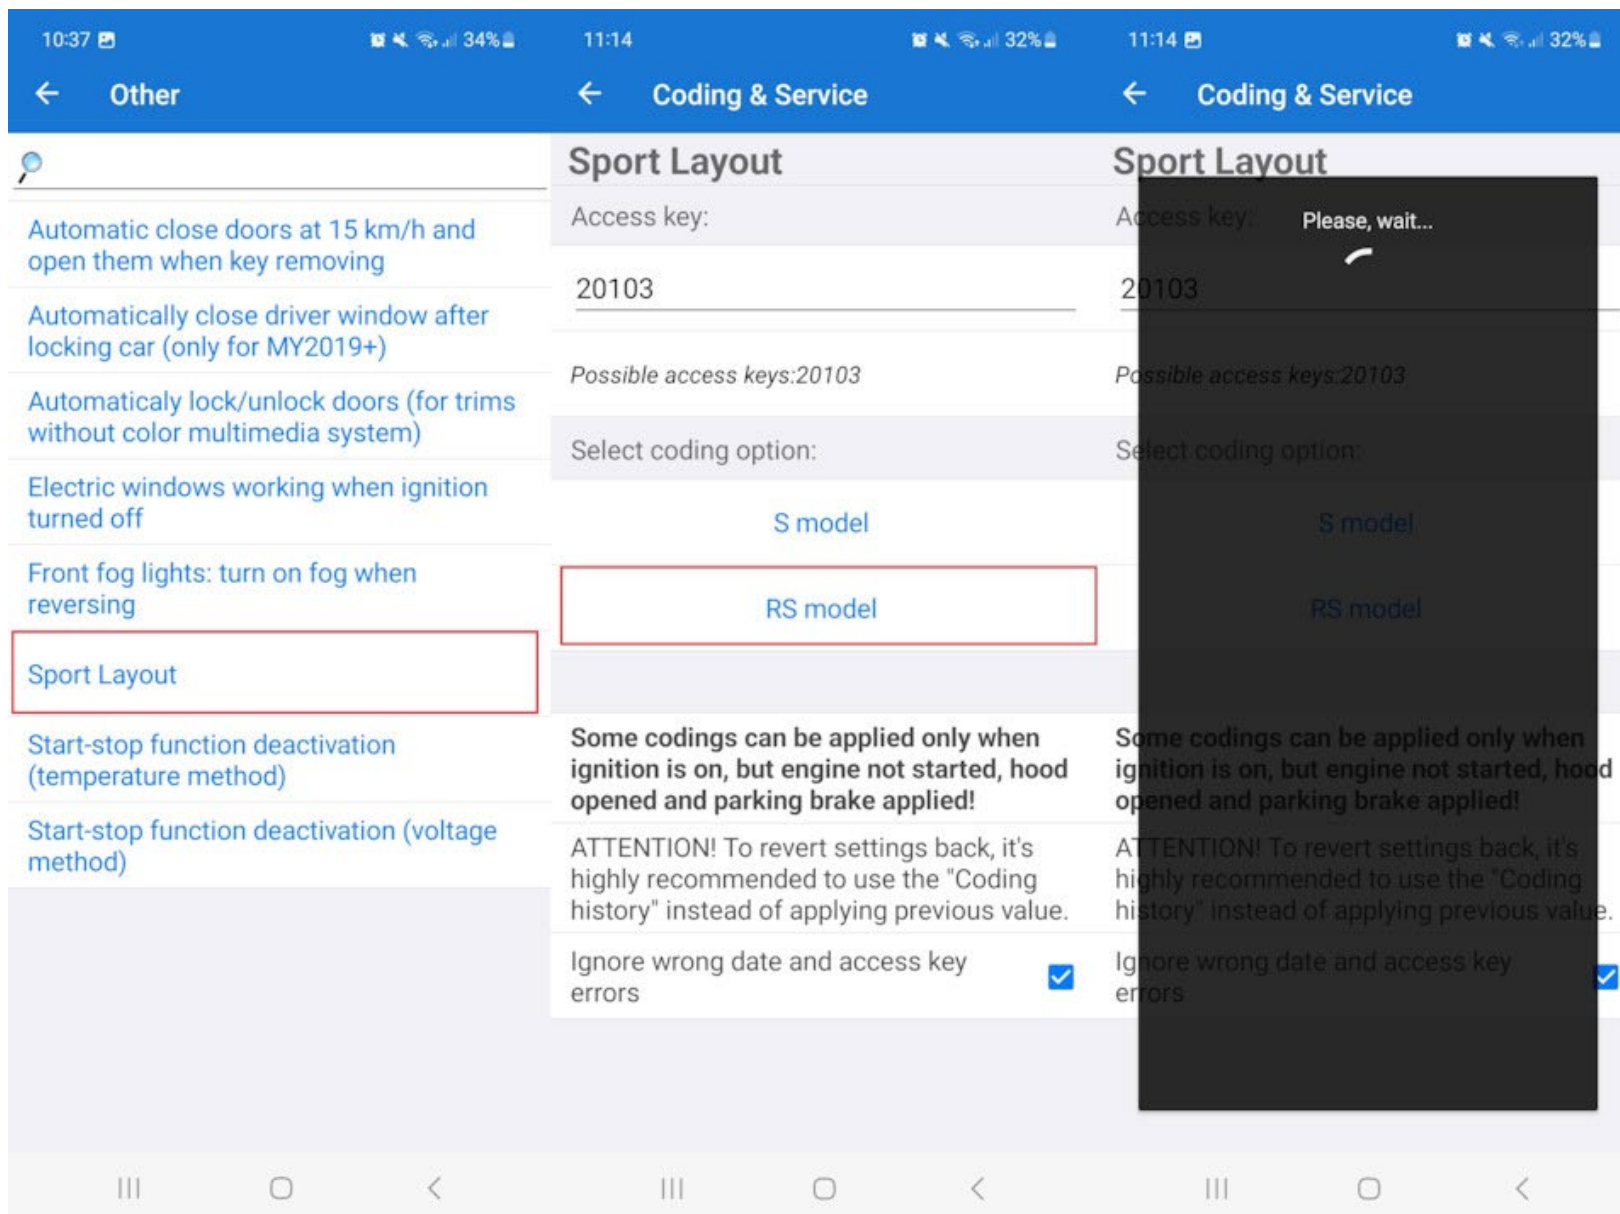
10:37 34%

Other

Automatic close doors at 15 km/h and open them when key removing

Automatically close driver window after locking car (only for MY2019+)

Automaticaly lock/unlock doors (for trims without color multimedia system)

Electric windows working when ignition turned off

Front fog lights: turn on fog when reversing

Sport Layout

Start-stop function deactivation (temperature method)

Start-stop function deactivation (voltage method)

11:14 32%

Coding & Service

Sport Layout

Access key:

20103

Possible access keys:20103

Select coding option:

S model

RS model

Some codings can be applied only when ignition is on, but engine not started, hood opened and parking brake applied!

ATTENTION! To revert settings back, it's highly recommended to use the "Coding history" instead of applying previous value.

Ignore wrong date and access key errors

11:14 32%

Coding & Service

Sport Layout

Access key:

Please, wait...

20103

Possible access keys:20103

Select coding option:

S model

RS model

Some codings can be applied only when ignition is on, but engine not started, hood opened and parking brake applied!

ATTENTION! To revert settings back, it's highly recommended to use the "Coding history" instead of applying previous value.

Ignore wrong date and access key errors